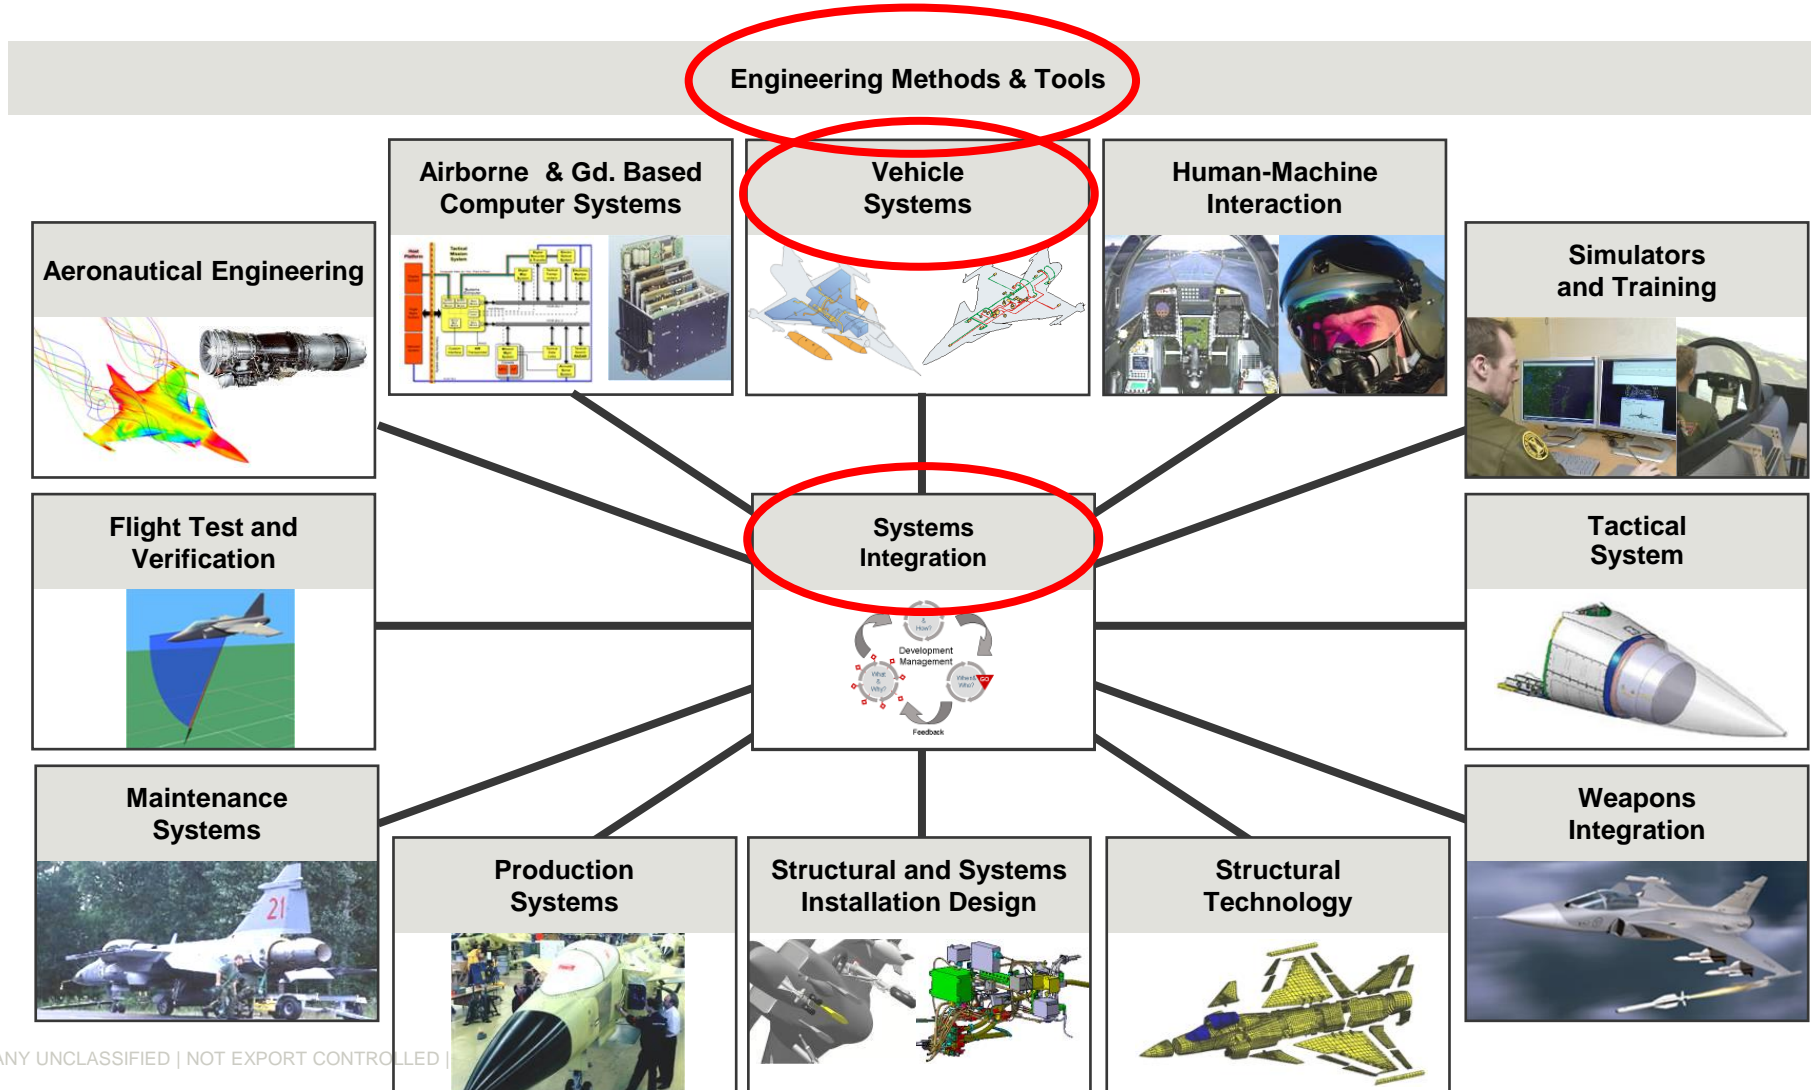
Engineering Methods & Tools

Airborne & Gd. Based Computer Systems

Vehicle Systems

Human-Machine Interaction

Aeronautical Engineering

Simulators and Training

Flight Test and Verification

Systems Integration

Development Management

Feedback

Tactical System

Maintenance Systems

Production Systems

Structural and Systems Installation Design

Structural Technology

Weapons Integration

ANY UNCLASSIFIED | NOT EXPORT CONTROLLED |